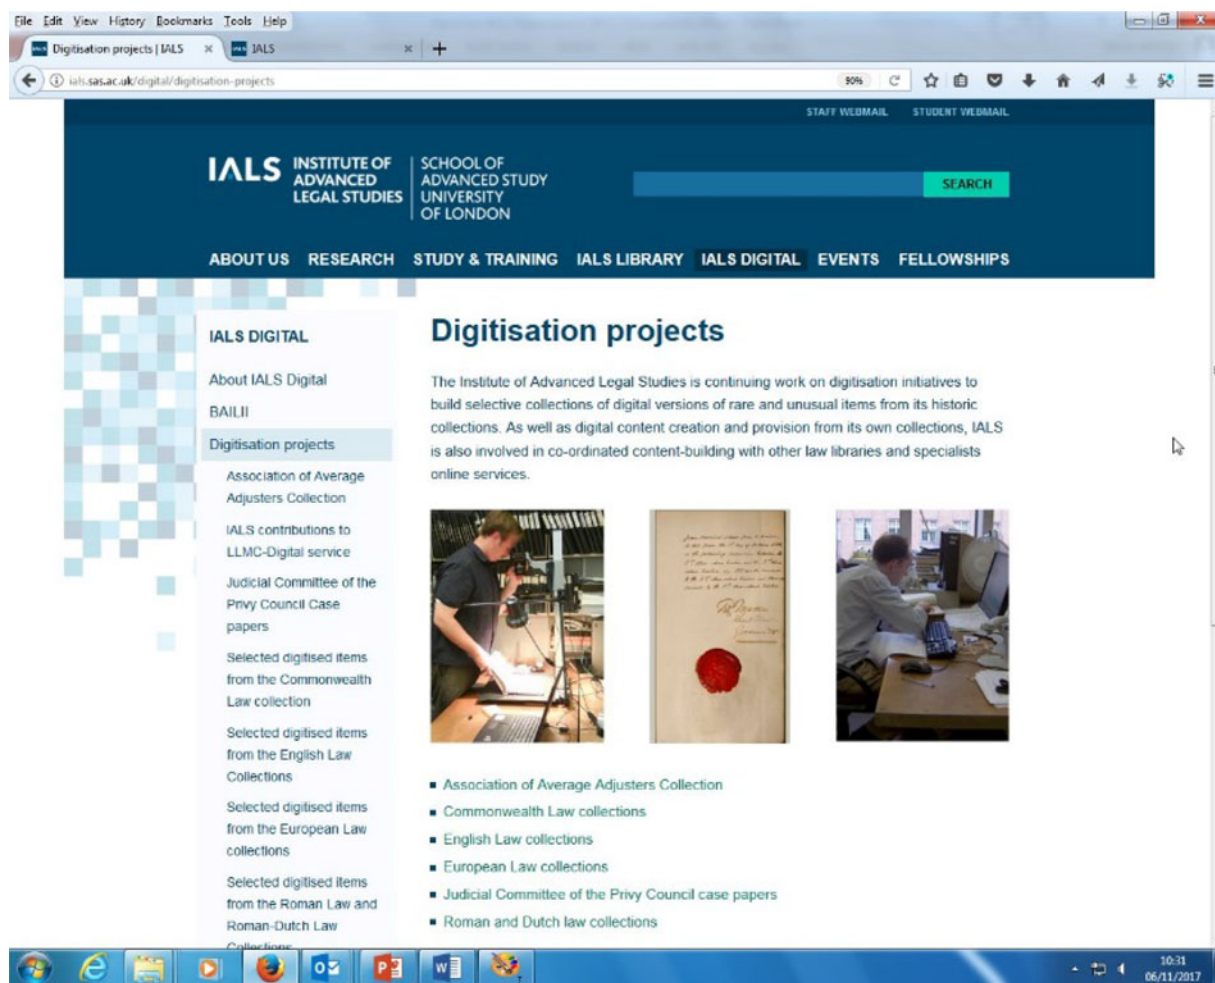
File Edit View History Bookmarks Tools Help

Digitisation projects | IALS × IALS × +

ials.sas.ac.uk/digital/digitisation-projects

90%

STAFF WEBMAIL STUDENT WEBMAIL

IALS INSTITUTE OF ADVANCED LEGAL STUDIES | SCHOOL OF ADVANCED STUDY UNIVERSITY OF LONDON

SEARCH

ABOUT US RESEARCH STUDY & TRAINING IALS LIBRARY IALS DIGITAL EVENTS FELLOWSHIPS

IALS DIGITAL

About IALS Digital

BAILII

Digitisation projects

Association of Average Adjusters Collection

IALS contributions to LLMC-Digital service

Judicial Committee of the Privy Council Case papers

Selected digitised items from the Commonwealth Law collection

Selected digitised items from the English Law Collections

Selected digitised items from the European Law collections

Selected digitised items from the Roman Law and Roman-Dutch Law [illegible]

Digitisation projects

The Institute of Advanced Legal Studies is continuing work on digitisation initiatives to build selective collections of digital versions of rare and unusual items from its historic collections. As well as digital content creation and provision from its own collections, IALS is also involved in co-ordinated content-building with other law libraries and specialists online services.

- Association of Average Adjusters Collection
- Commonwealth Law collections
- English Law collections
- European Law collections
- Judicial Committee of the Privy Council case papers
- Roman and Dutch law collections

10:31
06/11/2017